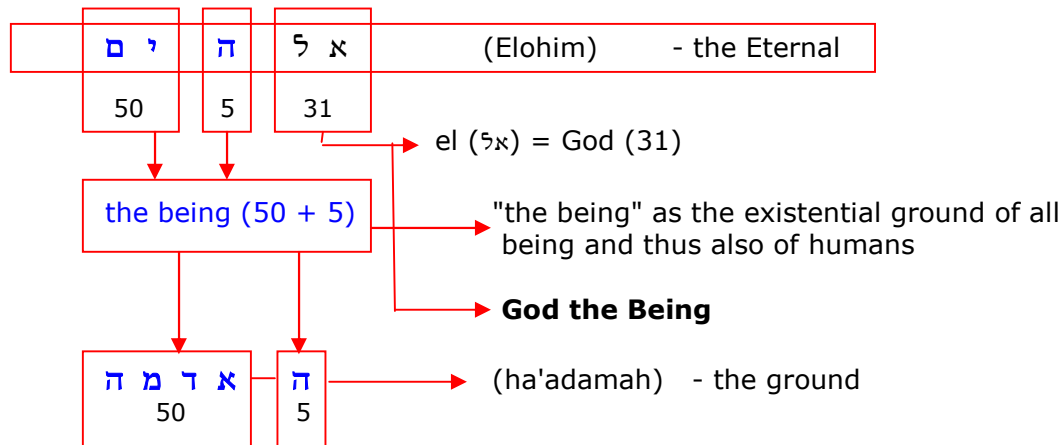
ם י | ה | ל א   (Elohim)   - the Eternal

50 | 5 | 31

el (אל) = God (31)

the being (50 + 5)

"the being" as the existential ground of all being and thus also of humans

**God the Being**

ה מ ד א | ה   (ha'adamah)   - the ground
50 | 5